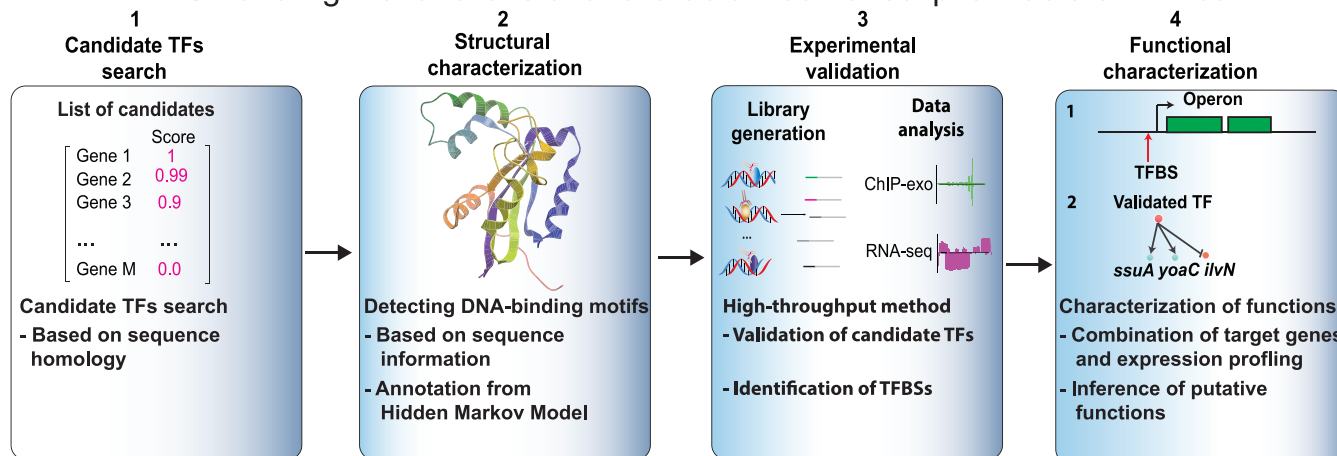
1
Candidate TFs search

List of candidates

Score

| | |
|---|---|
| Gene 1 | 1 |
| Gene 2 | 0.99 |
| Gene 3 | 0.9 |
| ... | ... |
| Gene M | 0.0 |

Candidate TFs search
- Based on sequence homology

2
Structural characterization

Detecting DNA-binding motifs
- Based on sequence information
- Annotation from Hidden Markov Model

3
Experimental validation

Library generation

...

Data analysis

ChIP-exo

RNA-seq

High-throughput method
- Validation of candidate TFs
- Identification of TFBSs

4
Functional characterization

1
Operon
TFBS

2
Validated TF
ssuA yoaC ilvN

Characterization of functions
- Combination of target genes and expression profling
- Inference of putative functions